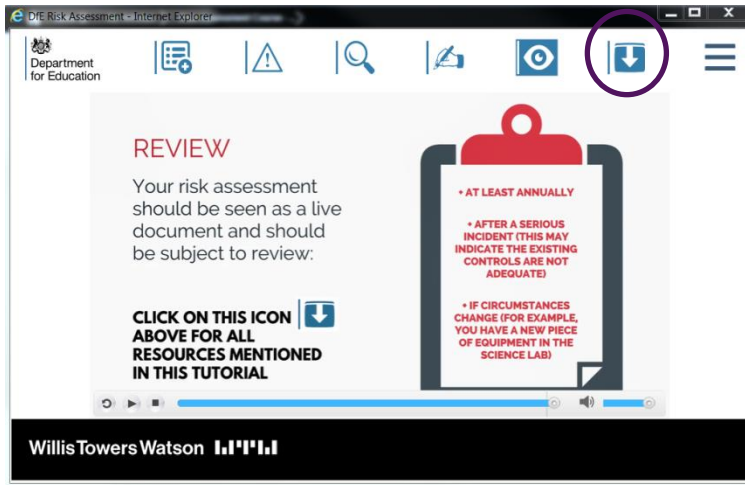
DfE Risk Assessment - Internet Explorer

Department for Education

REVIEW

Your risk assessment should be seen as a live document and should be subject to review:

CLICK ON THIS ICON ABOVE FOR ALL RESOURCES MENTIONED IN THIS TUTORIAL

• AT LEAST ANNUALLY

• AFTER A SERIOUS INCIDENT (THIS MAY INDICATE THE EXISTING CONTROLS ARE NOT ADEQUATE)

• IF CIRCUMSTANCES CHANGE (FOR EXAMPLE, YOU HAVE A NEW PIECE OF EQUIPMENT IN THE SCIENCE LAB)

Willis Towers Watson